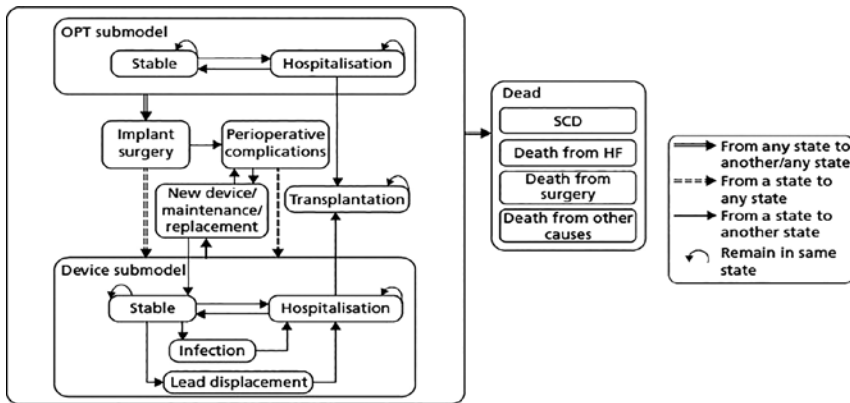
OPT submodel

Stable

Hospitalisation

Implant surgery

Perioperative complications

New device/ maintenance/ replacement

Transplantation

Device submodel

Stable

Hospitalisation

Infection

Lead displacement

Dead

SCD

Death from HF

Death from surgery

Death from other causes

From any state to another/any state

From a state to any state

From a state to another state

Remain in same state